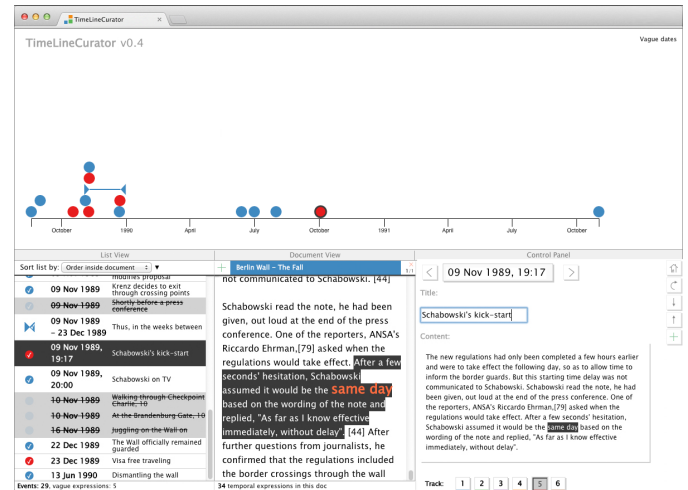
TimeLineCurator

TimeLineCurator v0.4

Vague dates

October 1990 April July October 1991 April July October

List View

Document View

Control Panel

Sort list by: Order inside document ▼

+ Berlin Wall – The Fall

modifies proposal
Krenz decides to exit through crossing points

| | | |
|---|---|---|
| | ~~09 Nov 1989~~ | ~~Shortly before a press conference~~ |
| | 09 Nov 1989 – 23 Dec 1989 | Thus, in the weeks between |
| | 09 Nov 1989, 19:17 | Schabowski's kick-start |
| | 09 Nov 1989, 20:00 | Schabowski on TV |
| | ~~10 Nov 1989~~ | ~~Walking through Checkpoint Charlie, 10~~ |
| | ~~10 Nov 1989~~ | ~~At the Brandenburg Gate, 10~~ |
| | ~~16 Nov 1989~~ | ~~Juggling on the Wall on~~ |
| | 22 Dec 1989 | The Wall officially remained guarded |
| | 23 Dec 1989 | Visa free traveling |
| | 13 Jun 1990 | Dismantling the wall |

not communicated to Schabowski. [44]

Schabowski read the note, he had been given, out loud at the end of the press conference. One of the reporters, ANSA's Riccardo Ehrman,[79] asked when the regulations would take effect. After a few seconds' hesitation, Schabowski assumed it would be the same day based on the wording of the note and replied, "As far as I know effective immediately, without delay". [44] After further questions from journalists, he confirmed that the regulations included the border crossings through the wall

09 Nov 1989, 19:17

Title:

Schabowski's kick-start

Content:

The new regulations had only been completed a few hours earlier and were to take effect the following day, so as to allow time to inform the border guards. But this starting time delay was not communicated to Schabowski. Schabowski read the note, he had been given, out loud at the end of the press conference. One of the reporters, ANSA's Riccardo Ehrman,[79] asked when the regulations would take effect. After a few seconds' hesitation, Schabowski assumed it would be the same day based on the wording of the note and replied, "As far as I know effective immediately, without delay".

Track: 1 2 3 4 5 6

Events: 29, vague expressions: 5

34 temporal expressions in this doc